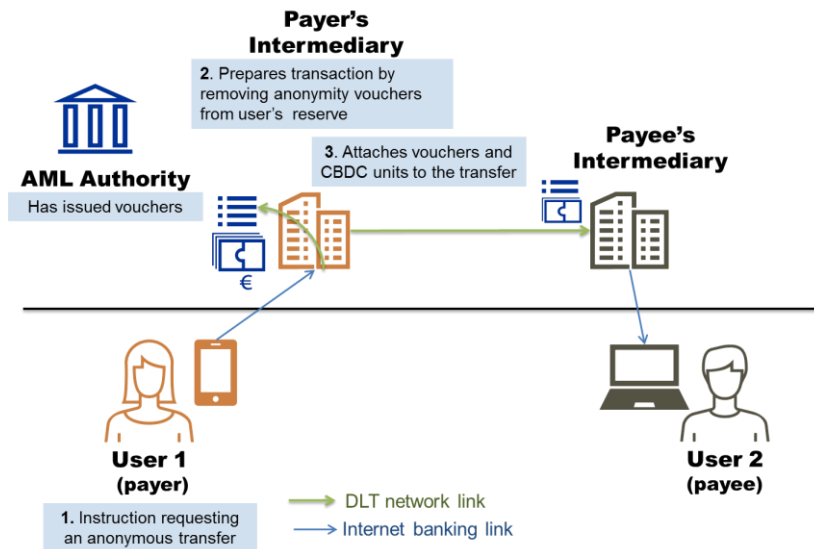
Payer's Intermediary

2. Prepares transaction by removing anonymity vouchers from user's reserve

AML Authority

Has issued vouchers

3. Attaches vouchers and CBDC units to the transfer

Payee's Intermediary

€

User 1 (payer)

1. Instruction requesting an anonymous transfer

DLT network link

Internet banking link

User 2 (payee)